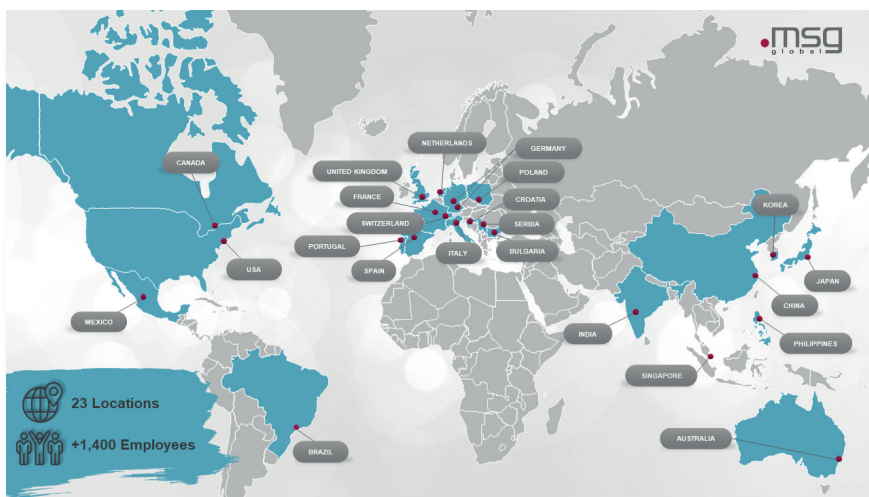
.msg
global

NETHERLANDS
GERMANY
UNITED KINGDOM
POLAND
CANADA
FRANCE
CROATIA
SWITZERLAND
SERBIA
KOREA
PORTUGAL
BULGARIA
ITALY
SPAIN
USA
JAPAN
CHINA
MEXICO
INDIA
PHILIPPINES
SINGAPORE
AUSTRALIA
BRAZIL

23 Locations
+1,400 Employees